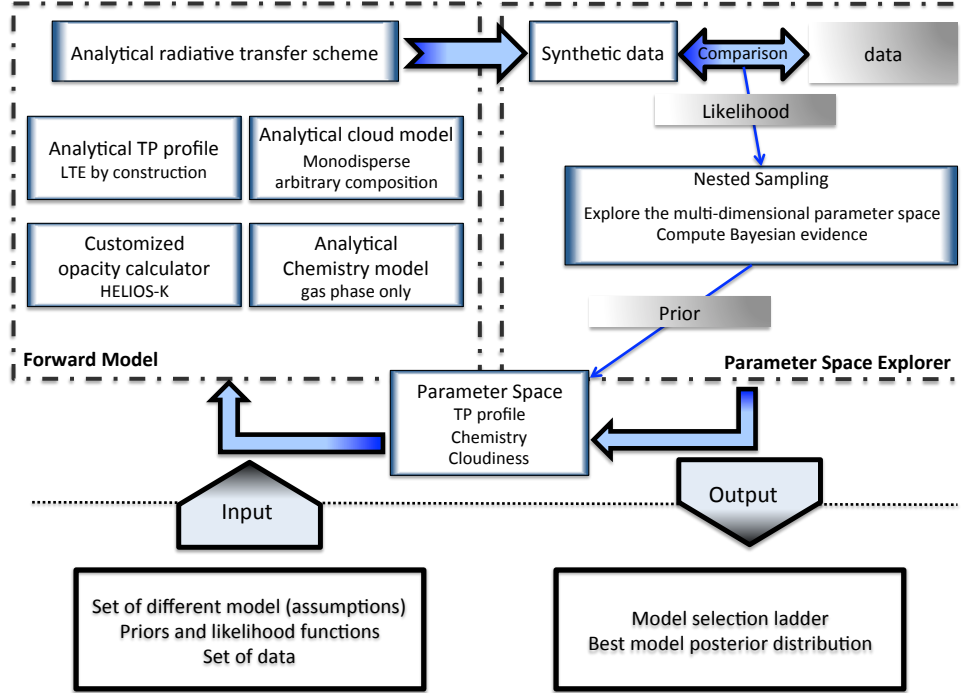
Analytical radiative transfer scheme

Synthetic data

Comparison

data

Likelihood

Analytical TP profile
LTE by construction

Analytical cloud model
Monodisperse
arbitrary composition

Customized
opacity calculator
HELIOS-K

Analytical
Chemistry model
gas phase only

Nested Sampling
Explore the multi-dimensional parameter space
Compute Bayesian evidence

Prior

Forward Model

Parameter Space Explorer

Parameter Space
TP profile
Chemistry
Cloudiness

Input

Output

Set of different model (assumptions)
Priors and likelihood functions
Set of data

Model selection ladder
Best model posterior distribution